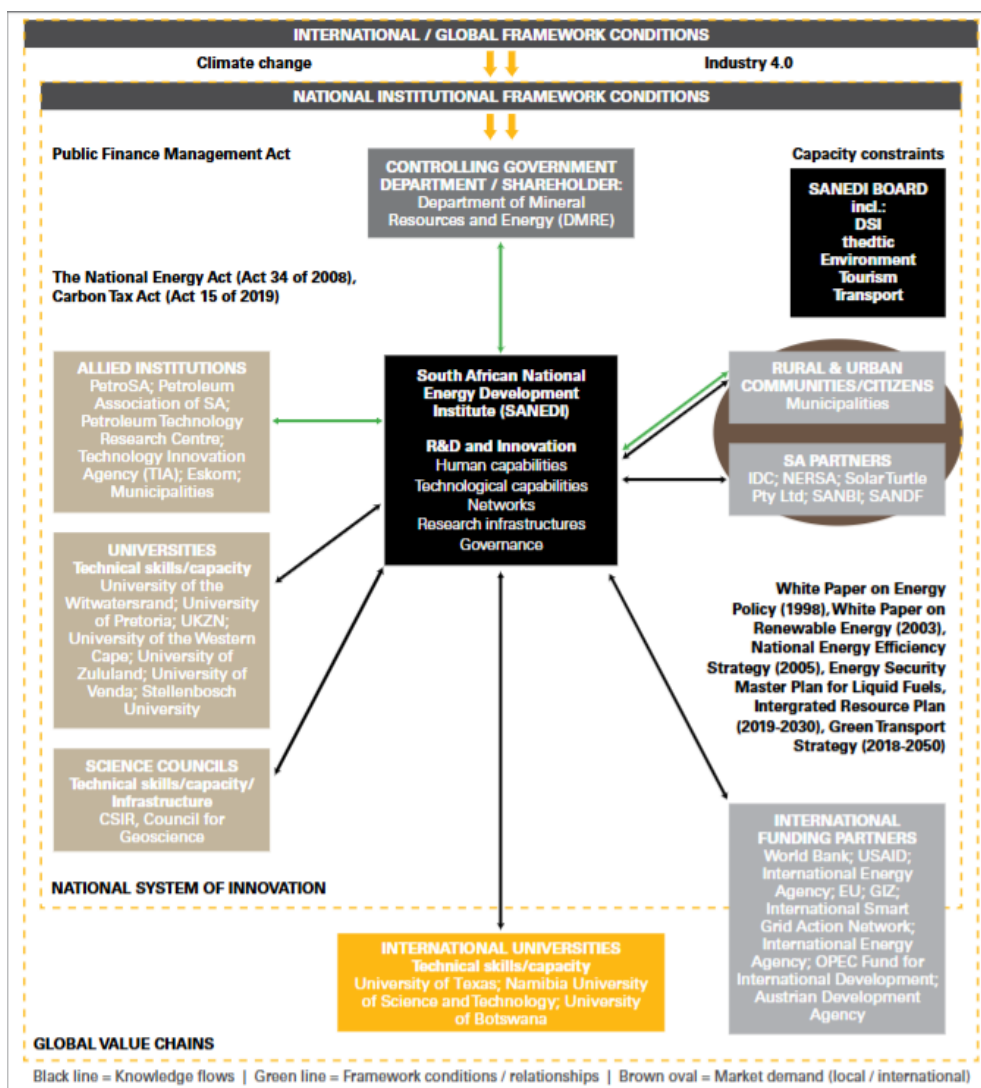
INTERNATIONAL / GLOBAL FRAMEWORK CONDITIONS

Climate change

Industry 4.0

NATIONAL INSTITUTIONAL FRAMEWORK CONDITIONS

Public Finance Management Act

CONTROLLING GOVERNMENT DEPARTMENT / SHAREHOLDER: Department of Mineral Resources and Energy (DMRE)

Capacity constraints

SANEDI BOARD incl.: DSI thedtic Environment Tourism Transport

The National Energy Act (Act 34 of 2008), Carbon Tax Act (Act 15 of 2019)

ALLIED INSTITUTIONS
PetroSA; Petroleum Association of SA; Petroleum Technology Research Centre; Technology Innovation Agency (TIA); Eskom; Municipalities

South African National Energy Development Institute (SANEDI)

R&D and Innovation
Human capabilities
Technological capabilities
Networks
Research infrastructures
Governance

RURAL & URBAN COMMUNITIES/CITIZENS
Municipalities

SA PARTNERS
IDC; NERSA; Solar Turtle Pty Ltd; SANBI; SANDF

UNIVERSITIES
Technical skills/capacity
University of the Witwatersrand; University of Pretoria; UKZN; University of the Western Cape; University of Zululand; University of Venda; Stellenbosch University

White Paper on Energy Policy (1998), White Paper on Renewable Energy (2003), National Energy Efficiency Strategy (2005), Energy Security Master Plan for Liquid Fuels, Intergrated Resource Plan (2019-2030), Green Transport Strategy (2018-2050)

SCIENCE COUNCILS
Technical skills/capacity/ Infrastructure
CSIR, Council for Geoscience

INTERNATIONAL FUNDING PARTNERS
World Bank; USAID; International Energy Agency; EU; GIZ; International Smart Grid Action Network; International Energy Agency; OPEC Fund for International Development; Austrian Development Agency

NATIONAL SYSTEM OF INNOVATION

INTERNATIONAL UNIVERSITIES
Technical skills/capacity
University of Texas; Namibia University of Science and Technology; University of Botswana

GLOBAL VALUE CHAINS

Black line = Knowledge flows | Green line = Framework conditions / relationships | Brown oval = Market demand (local / international)